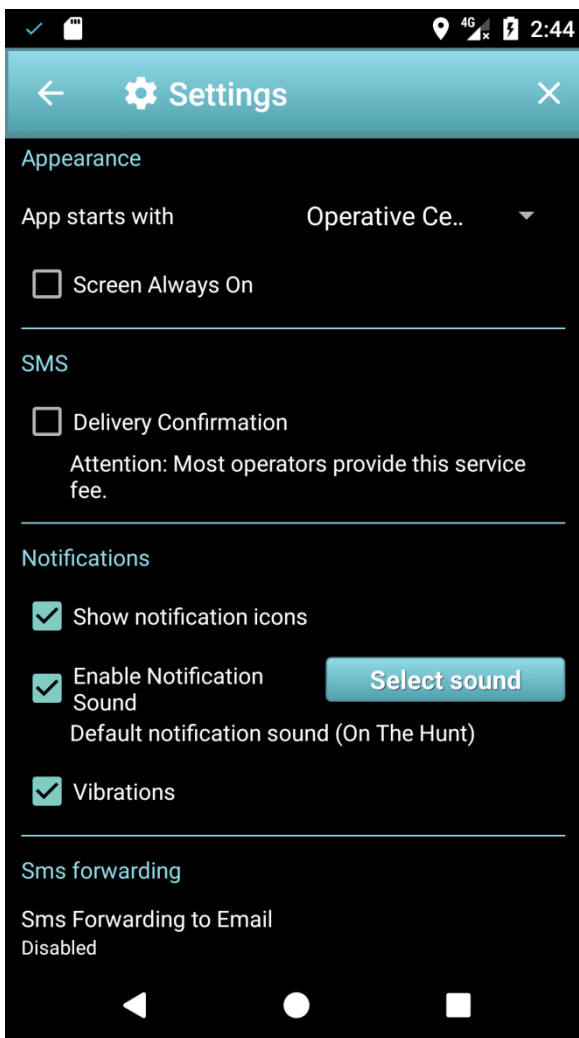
4G 2:44

Settings

Appearance

App starts with

Operative Ce..

Screen Always On

SMS

Delivery Confirmation

Attention: Most operators provide this service fee.

Notifications

Show notification icons

Enable Notification Sound

Select sound

Default notification sound (On The Hunt)

Vibrations

Sms forwarding

Sms Forwarding to Email

Disabled